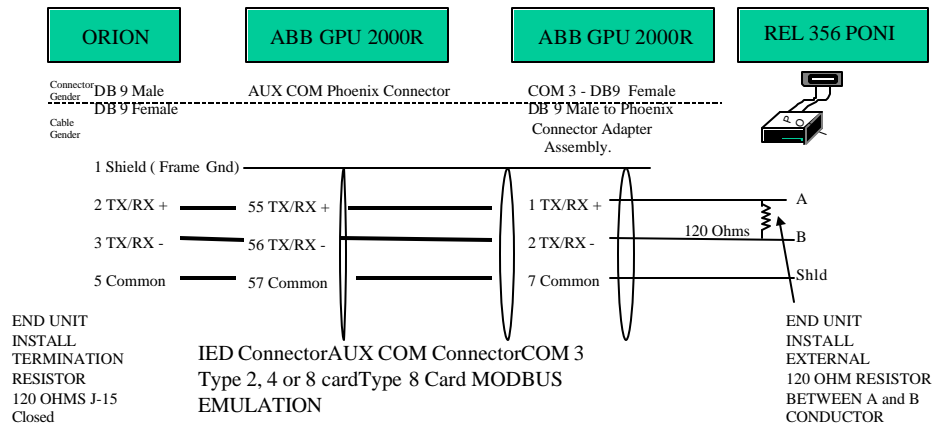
ORION

ABB GPU 2000R

ABB GPU 2000R

REL 356 PONI

Connector Gender DB 9 Male

AUX COM Phoenix Connector

COM 3 - DB9 Female

Cable Gender DB 9 Female

DB 9 Male to Phoenix Connector Adapter Assembly.

1 Shield ( Frame Gnd)

2 TX/RX +

55 TX/RX +

1 TX/RX +

A

3 TX/RX -

56 TX/RX -

2 TX/RX -

120 Ohms

B

5 Common

57 Common

7 Common

Shld

END UNIT INSTALL TERMINATION RESISTOR 120 OHMS J-15 Closed

IED ConnectorAUX COM ConnectorCOM 3 Type 2, 4 or 8 cardType 8 Card MODBUS EMULATION

END UNIT INSTALL EXTERNAL 120 OHM RESISTOR BETWEEN A and B CONDUCTOR